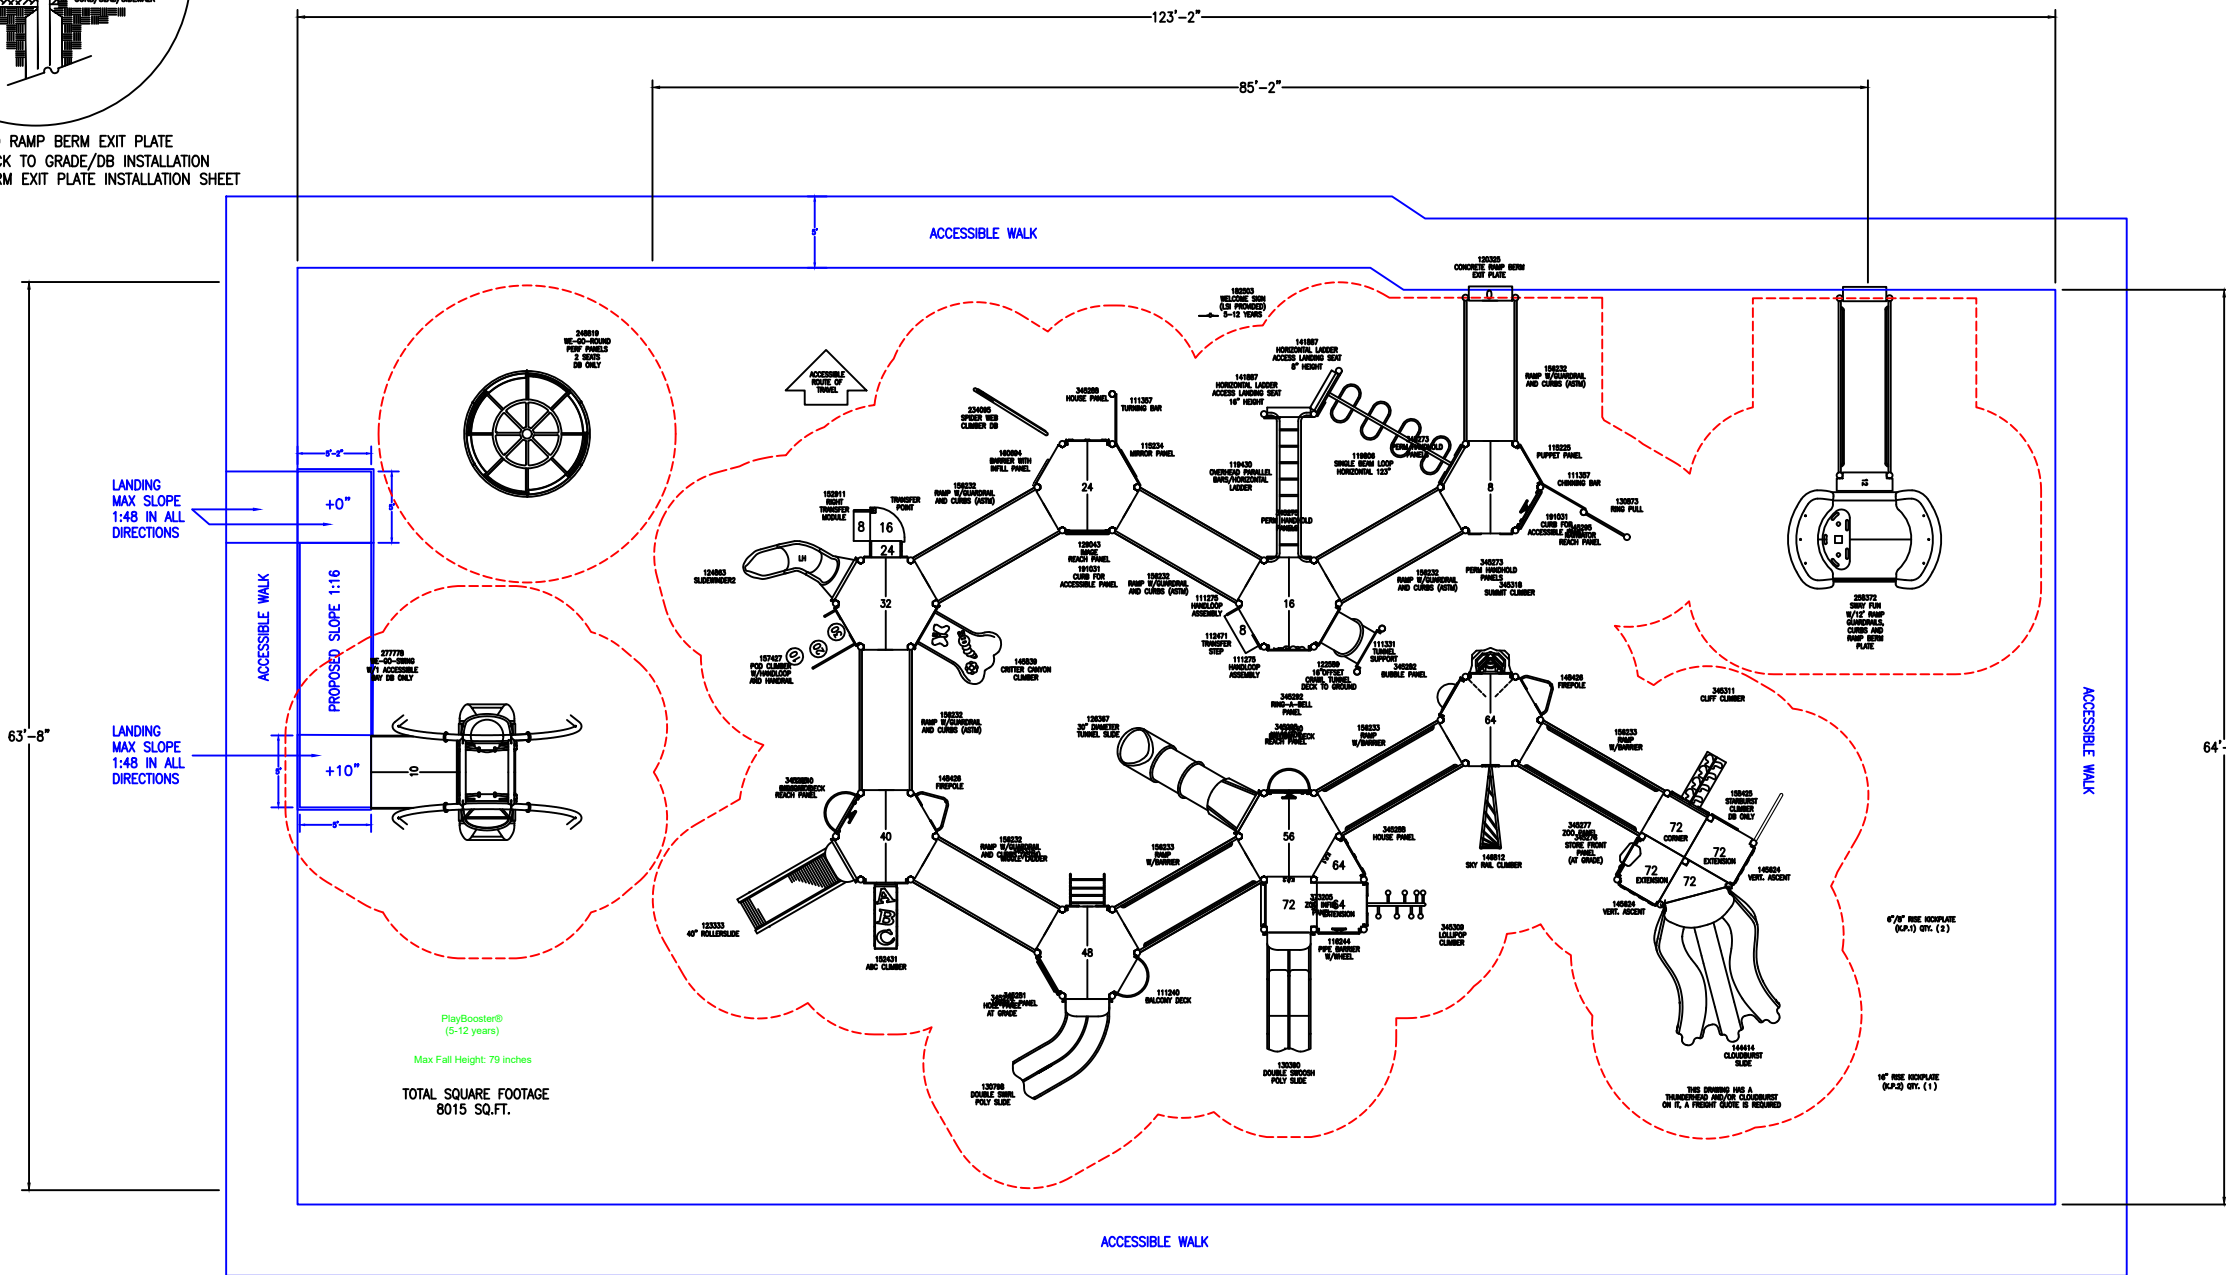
RAMP BERM EXIT PLATE
K TO GRADE/DB INSTALLATION
RM EXIT PLATE INSTALLATION SHEET

123'-2"
85'-2"
64'-

ACCESSIBLE WALK

ACCESSIBLE WALK

ACCESSIBLE WALK

ACCESSIBLE WALK

63'-8"

LANDING
MAX SLOPE
1:48 IN ALL
DIRECTIONS

+0"

PROPOSED SLOPE 1:16

LANDING
MAX SLOPE
1:48 IN ALL
DIRECTIONS

+10"

248819
WE-GO-ROUND
PERF PANELS
2 SEATS
DB ONLY

ACCESSIBLE
ROUTE OF
TRAVEL

277778
WE-GO-SWING
W/1 ACCESSIBLE
WAY DB ONLY

182503
WELCOME SIGN
(LSI PROVIDED)
5-12 YEARS

120325
CONCRETE RAMP BERM
EXIT PLATE

141887
HORIZONTAL LADDER
ACCESS LANDING SEAT
8" HEIGHT

141887
HORIZONTAL LADDER
ACCESS LANDING SEAT
16" HEIGHT

156232
RAMP W/GUARDRAIL
AND CURBS (ASTM)

345288
HOUSE PANEL

111357
TURNING BAR

234095
SPIDER WEB
CLIMBER DB

115234
MIRROR PANEL

180894
BARRIER WITH
INFILL PANEL

119430
OVERHEAD PARALLEL
BARS/HORIZONTAL
LADDER

119806
SINGLE BEAM LOOP
HORIZONTAL 123"

155225
PUPPET PANEL

111357
CHINNING BAR

130873
RING PULL

24
16
8
24
32
16
8
8

152911
RIGHT
TRANSFER
MODULE

TRANSFER
POINT

156232
RAMP W/GUARDRAIL
AND CURBS (ASTM)

128043
IMAGE
REACH PANEL

191031
CURB FOR
ACCESSIBLE PANEL

156232
RAMP W/GUARDRAIL
AND CURBS (ASTM)

111275
HANDLOOP
ASSEMBLY

191031
CURB FOR
ACCESSIBLE PANEL

345273
PERM HANDHOLD
PANELS

345318
SUMMIT CLIMBER

156232
RAMP W/GUARDRAIL
AND CURBS (ASTM)

124863
SLIDEWINDER2

157427
POD CLIMBER
W/HANDLOOP
AND HANDRAIL

145539
CRITTER CANYON
CLIMBER

112471
TRANSFER
STEP

111275
HANDLOOP
ASSEMBLY

122089
15"OFFSET
CRAWL TUNNEL
DECK TO GROUND

111331
TUNNEL
SUPPORT

345292
BUBBLE PANEL

345292
RING-A-BELL
PANEL

256372
SWAY FUN
W/12' RAMP
GUARDRAILS,
CURBS AND
RAMP BERM
PLATE

345311
CLIFF CLIMBER

149426
FIREPOLE

156232
RAMP W/GUARDRAIL
AND CURBS (ASTM)

128367
30" DIAMETER
TUNNEL SLIDE

156233
RAMP
W/BARRIER

156233
RAMP
W/BARRIER

64

149426
FIREPOLE

40
56
64
72
72
72
72
48
10

156232
RAMP W/GUARDRAIL
AND CURBS (ASTM)

156233
RAMP
W/BARRIER

345288
HOUSE PANEL

345277
ZOO FRONT
PANEL
(AT GRADE)

149812
SKY RAIL CLIMBER

158428
STARBURST
CLIMBER
DB ONLY

145624
VERT. ASCENT

145624
VERT. ASCENT

123333
40" ROLLERSLIDE

152431
ABC CLIMBER

111240
BALCONY DECK

116244
PIPE BARRIER
W/WHEEL

345309
LOLLIPOP
CLIMBER

6"/8" RISE KICKPLATE
(K.P.1) QTY. (2)

PlayBooster®
(5-12 years)

Max Fall Height: 79 inches

TOTAL SQUARE FOOTAGE
8015 SQ.FT.

130798
DOUBLE SWIRL
POLY SLIDE

130380
DOUBLE SWOOSH
POLY SLIDE

144414
CLOUDBURST
SLIDE

THIS DRAWING HAS A
THUNDERHEAD AND/OR CLOUDBURST
ON IT, A FREIGHT QUOTE IS REQUIRED

16" RISE KICKPLATE
(K.P.2) QTY. (1)